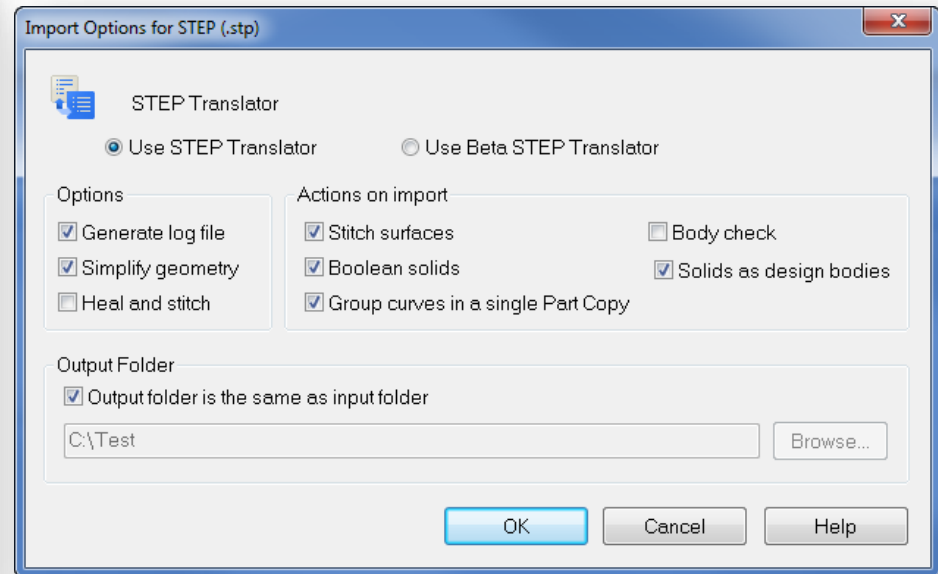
Import Options for STEP (.stp)

STEP Translator

Use STEP Translator

Use Beta STEP Translator

Options

Generate log file

Simplify geometry

Heal and stitch

Actions on import

Stitch surfaces

Boolean solids

Group curves in a single Part Copy

Body check

Solids as design bodies

Output Folder

Output folder is the same as input folder

C:\Test

Browse...

OK

Cancel

Help